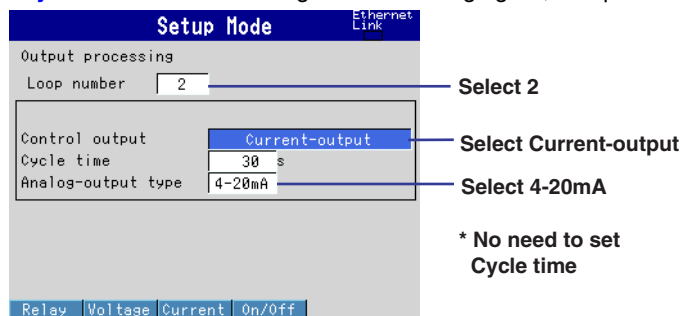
Setup Mode
Ethernet Link

Output processing

Loop number 2

Control output Current-output
Cycle time 30 s
Analog-output type 4-20mA

Relay Voltage Current On/Off

Select 2

Select Current-output

Select 4-20mA

* No need to set Cycle time